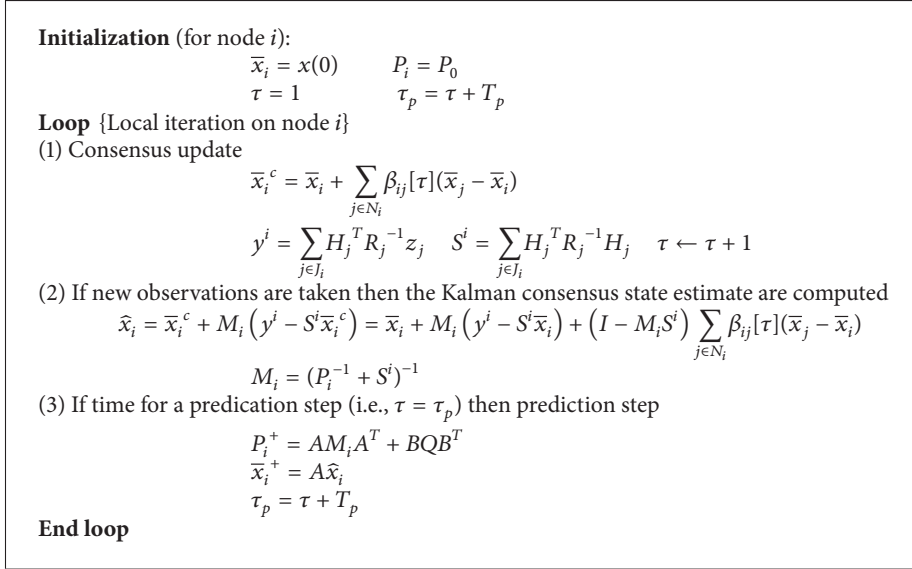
**Initialization** (for node $i$):

$\overline{x}_i = x(0) \qquad P_i = P_0$

$\tau = 1 \qquad \tau_p = \tau + T_p$

**Loop** {Local iteration on node $i$}

(1) Consensus update

$\overline{x}_i^{\,c} = \overline{x}_i + \sum_{j \in N_i} \beta_{ij}[\tau](\overline{x}_j - \overline{x}_i)$

$y^i = \sum_{j \in J_i} H_j^{\,T} R_j^{\,-1} z_j \quad S^i = \sum_{j \in J_i} H_j^{\,T} R_j^{\,-1} H_j \quad \tau \leftarrow \tau + 1$

(2) If new observations are taken then the Kalman consensus state estimate are computed

$\widehat{x}_i = \overline{x}_i^{\,c} + M_i\left(y^i - S^i \overline{x}_i^{\,c}\right) = \overline{x}_i + M_i\left(y^i - S^i \overline{x}_i\right) + \left(I - M_i S^i\right) \sum_{j \in N_i} \beta_{ij}[\tau](\overline{x}_j - \overline{x}_i)$

$M_i = (P_i^{-1} + S^i)^{-1}$

(3) If time for a predication step (i.e., $\tau = \tau_p$) then prediction step

$P_i^{\,+} = A M_i A^T + B Q B^T$

$\overline{x}_i^{\,+} = A \widehat{x}_i$

$\tau_p = \tau + T_p$

**End loop**